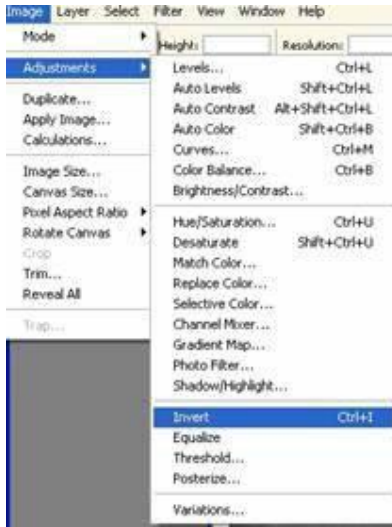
Image Layer Select Filter View Window Help

Height: Resolution:

Mode

Adjustments

Duplicate...
Apply Image...
Calculations...

Image Size...
Canvas Size...
Pixel Aspect Ratio
Rotate Canvas
Crop
Trim...
Reveal All

Trap...

Levels... Ctrl+L
Auto Levels Shift+Ctrl+L
Auto Contrast Alt+Shift+Ctrl+L
Auto Color Shift+Ctrl+B
Curves... Ctrl+M
Color Balance... Ctrl+B
Brightness/Contrast...

Hue/Saturation... Ctrl+U
Desaturate Shift+Ctrl+U
Match Color...
Replace Color...
Selective Color...
Channel Mixer...
Gradient Map...
Photo Filter...
Shadow/Highlight...

Invert Ctrl+I
Equalize
Threshold...
Posterize...

Variations...